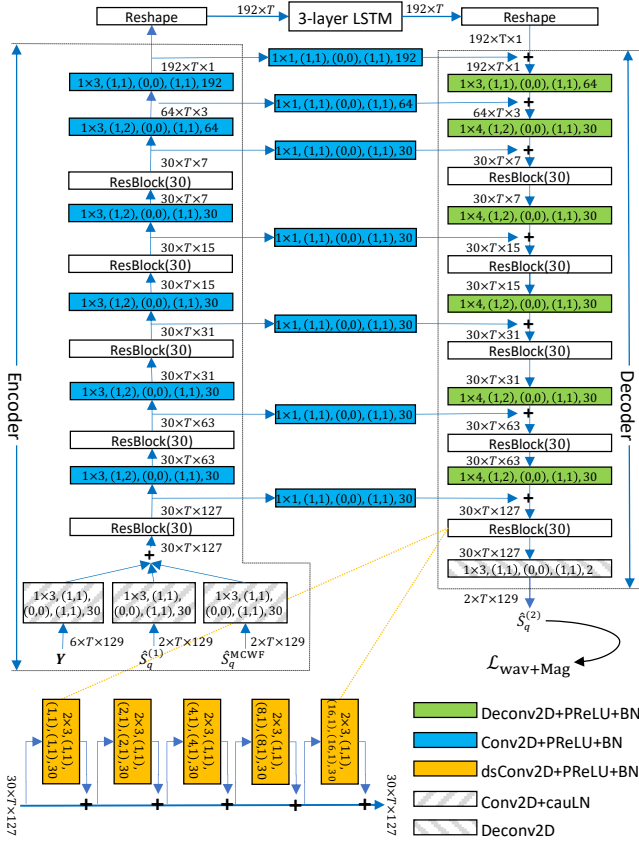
Reshape
192×$T$
3-layer LSTM
192×$T$
Reshape
192×$T$×1

Encoder

192×$T$×1
1×3, (1,1), (0,0), (1,1), 192
64×$T$×3
1×3, (1,2), (0,0), (1,1), 64
30×$T$×7
ResBlock(30)
30×$T$×7
1×3, (1,2), (0,0), (1,1), 30
30×$T$×15
ResBlock(30)
30×$T$×15
1×3, (1,2), (0,0), (1,1), 30
30×$T$×31
ResBlock(30)
30×$T$×31
1×3, (1,2), (0,0), (1,1), 30
30×$T$×63
ResBlock(30)
30×$T$×63
1×3, (1,2), (0,0), (1,1), 30
30×$T$×127
ResBlock(30)
30×$T$×127
+
1×3, (1,1), (0,0), (1,1), 30
1×3, (1,1), (0,0), (1,1), 30
1×3, (1,1), (0,0), (1,1), 30
6×$T$×129
2×$T$×129
2×$T$×129
$\boldsymbol{Y}$
$\hat{S}_q^{(1)}$
$\hat{S}_q^{\mathrm{MCWF}}$

1×1, (1,1), (0,0), (1,1), 192
1×1, (1,1), (0,0), (1,1), 64
1×1, (1,1), (0,0), (1,1), 30
1×1, (1,1), (0,0), (1,1), 30
1×1, (1,1), (0,0), (1,1), 30
1×1, (1,1), (0,0), (1,1), 30
1×1, (1,1), (0,0), (1,1), 30

Decoder

+
192×$T$×1
1×3, (1,1), (0,0), (1,1), 64
+
64×$T$×3
1×4, (1,2), (0,0), (1,1), 30
+
30×$T$×7
ResBlock(30)
30×$T$×7
1×4, (1,2), (0,0), (1,1), 30
+
30×$T$×15
ResBlock(30)
30×$T$×15
1×4, (1,2), (0,0), (1,1), 30
+
30×$T$×31
ResBlock(30)
30×$T$×31
1×4, (1,2), (0,0), (1,1), 30
+
30×$T$×63
ResBlock(30)
30×$T$×63
1×4, (1,2), (0,0), (1,1), 30
+
30×$T$×127
ResBlock(30)
30×$T$×127
1×3, (1,1), (0,0), (1,1), 2
2×$T$×129
$\hat{S}_q^{(2)}$
$\mathcal{L}_{\mathrm{wav+Mag}}$

30×$T$×127
2×3, (1,1), (1,1), 30
2×3, (1,1), (2,1), 30
2×3, (1,1), (4,1), 30
2×3, (1,1), (8,1), 30
2×3, (1,1), (16,1), 30
+ + + + +
30×$T$×127

Deconv2D+PReLU+BN
Conv2D+PReLU+BN
dsConv2D+PReLU+BN
Conv2D+cauLN
Deconv2D